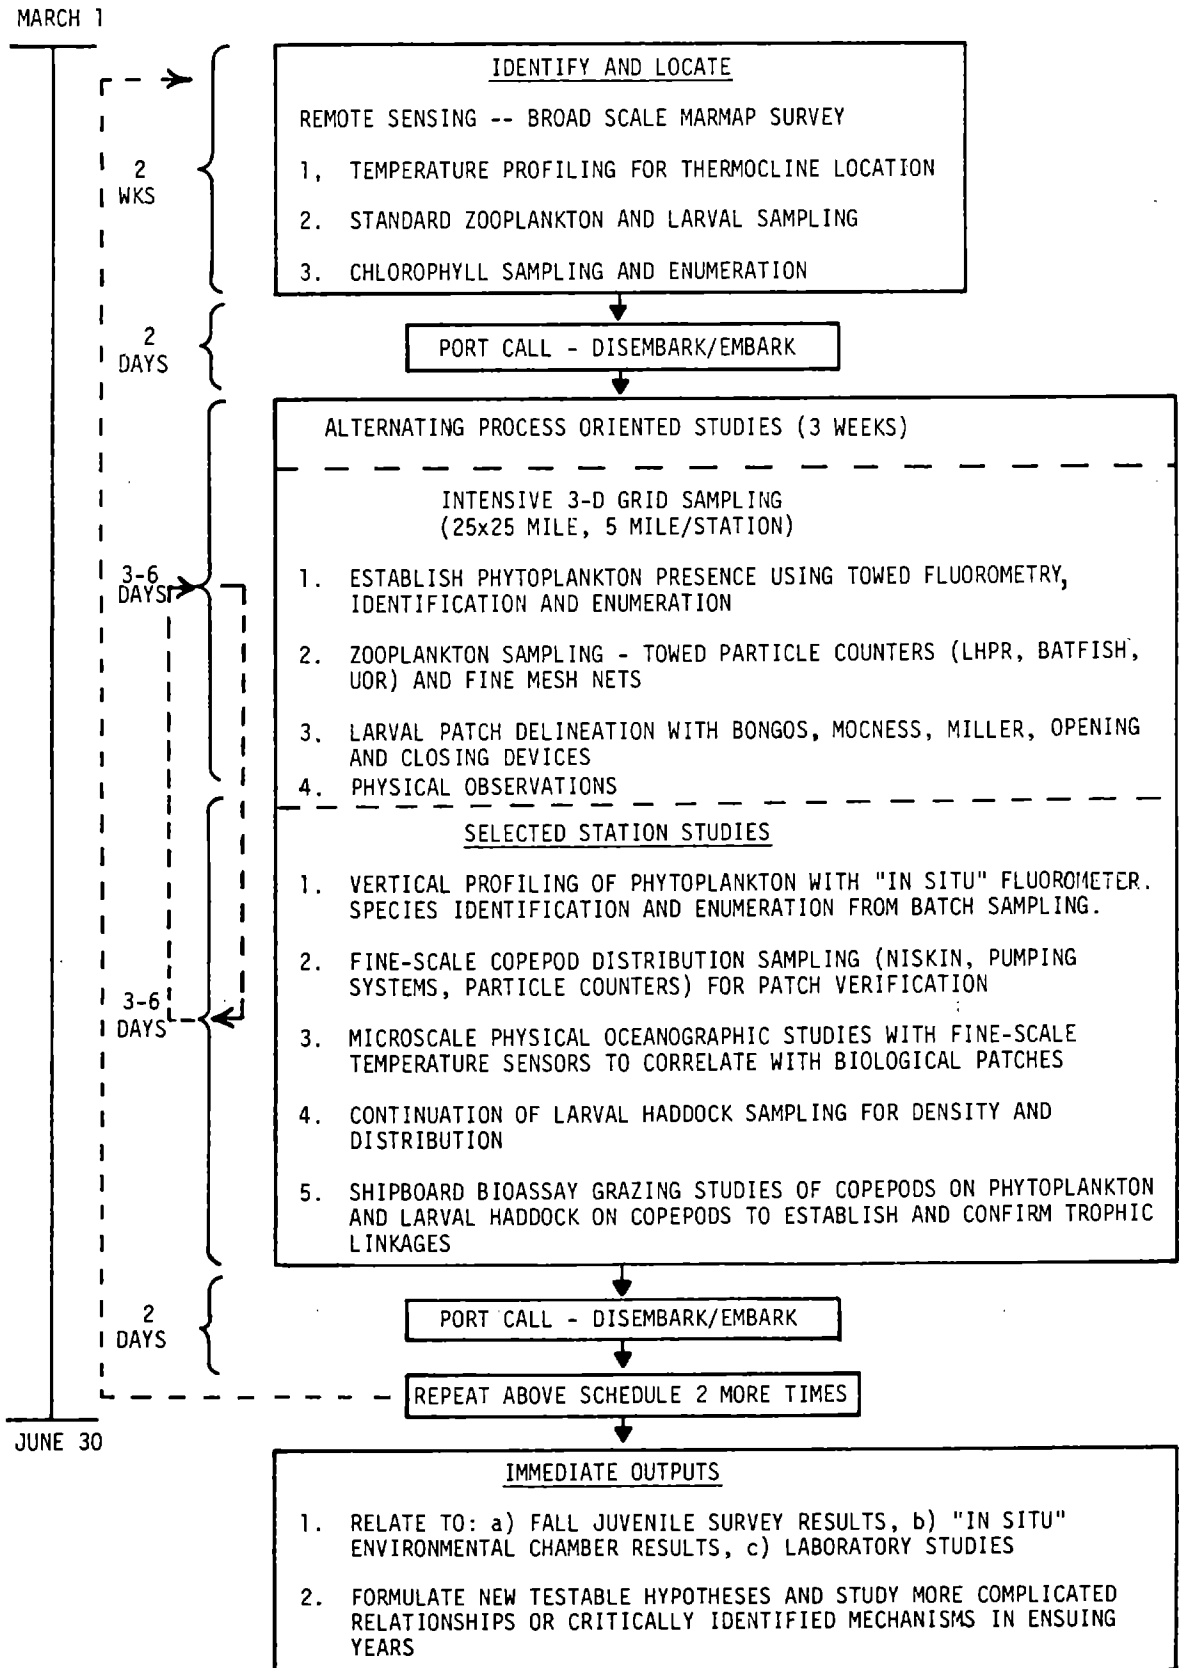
MARCH 1

2 WKS

IDENTIFY AND LOCATE

REMOTE SENSING -- BROAD SCALE MARMAP SURVEY

1. TEMPERATURE PROFILING FOR THERMOCLINE LOCATION

2. STANDARD ZOOPLANKTON AND LARVAL SAMPLING

3. CHLOROPHYLL SAMPLING AND ENUMERATION

2 DAYS

PORT CALL - DISEMBARK/EMBARK

ALTERNATING PROCESS ORIENTED STUDIES (3 WEEKS)

3-6 DAYS

INTENSIVE 3-D GRID SAMPLING (25x25 MILE, 5 MILE/STATION)

1. ESTABLISH PHYTOPLANKTON PRESENCE USING TOWED FLUOROMETRY, IDENTIFICATION AND ENUMERATION

2. ZOOPLANKTON SAMPLING - TOWED PARTICLE COUNTERS (LHPR, BATFISH, UOR) AND FINE MESH NETS

3. LARVAL PATCH DELINEATION WITH BONGOS, MOCNESS, MILLER, OPENING AND CLOSING DEVICES

4. PHYSICAL OBSERVATIONS

3-6 DAYS

SELECTED STATION STUDIES

1. VERTICAL PROFILING OF PHYTOPLANKTON WITH "IN SITU" FLUOROMETER. SPECIES IDENTIFICATION AND ENUMERATION FROM BATCH SAMPLING.

2. FINE-SCALE COPEPOD DISTRIBUTION SAMPLING (NISKIN, PUMPING SYSTEMS, PARTICLE COUNTERS) FOR PATCH VERIFICATION

3. MICROSCALE PHYSICAL OCEANOGRAPHIC STUDIES WITH FINE-SCALE TEMPERATURE SENSORS TO CORRELATE WITH BIOLOGICAL PATCHES

4. CONTINUATION OF LARVAL HADDOCK SAMPLING FOR DENSITY AND DISTRIBUTION

5. SHIPBOARD BIOASSAY GRAZING STUDIES OF COPEPODS ON PHYTOPLANKTON AND LARVAL HADDOCK ON COPEPODS TO ESTABLISH AND CONFIRM TROPHIC LINKAGES

2 DAYS

PORT CALL - DISEMBARK/EMBARK

REPEAT ABOVE SCHEDULE 2 MORE TIMES

JUNE 30

IMMEDIATE OUTPUTS

1. RELATE TO: a) FALL JUVENILE SURVEY RESULTS, b) "IN SITU" ENVIRONMENTAL CHAMBER RESULTS, c) LABORATORY STUDIES

2. FORMULATE NEW TESTABLE HYPOTHESES AND STUDY MORE COMPLICATED RELATIONSHIPS OR CRITICALLY IDENTIFIED MECHANISMS IN ENSUING YEARS